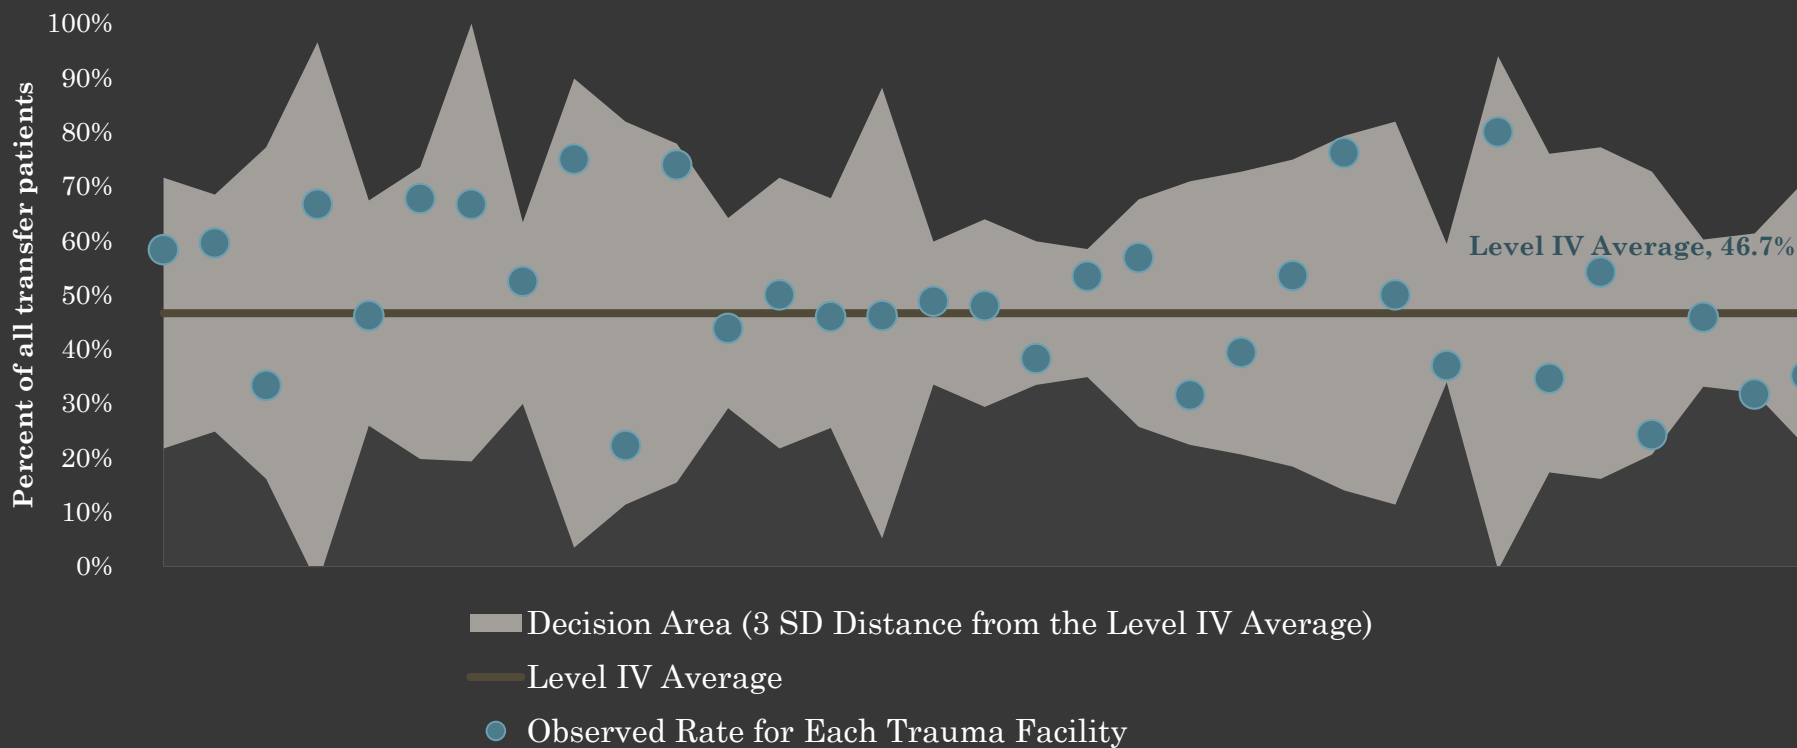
100%
90%
80%
70%
60%
50%
40%
30%
20%
10%
0%

Percent of all transfer patients

Level IV Average, 46.7%

Decision Area (3 SD Distance from the Level IV Average)
Level IV Average
Observed Rate for Each Trauma Facility